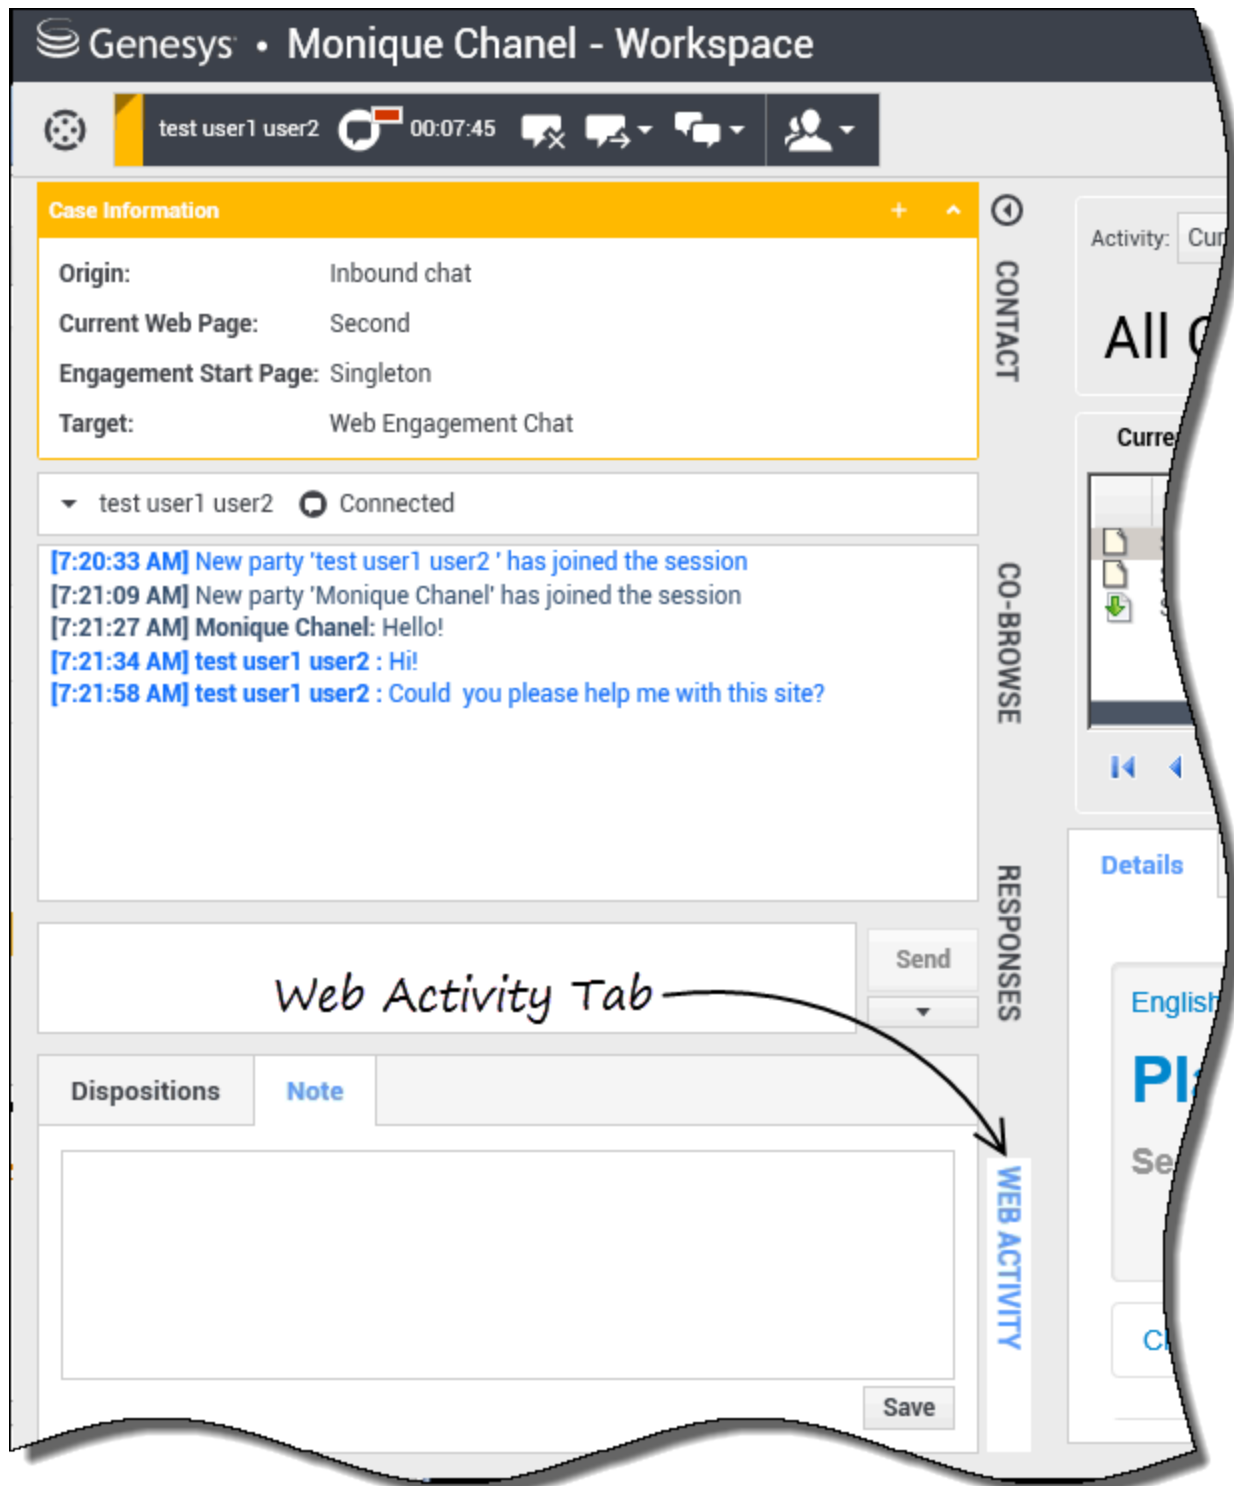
Genesys • Monique Chanel - Workspace

test user1 user2 00:07:45

Case Information

Origin: Inbound chat
Current Web Page: Second
Engagement Start Page: Singleton
Target: Web Engagement Chat

test user1 user2 Connected

[7:20:33 AM] New party 'test user1 user2 ' has joined the session
[7:21:09 AM] New party 'Monique Chanel' has joined the session
[7:21:27 AM] Monique Chanel: Hello!
[7:21:34 AM] test user1 user2 : Hi!
[7:21:58 AM] test user1 user2 : Could you please help me with this site?

Send

Web Activity Tab

Dispositions Note

Save

CONTACT
CO-BROWSE
RESPONSES
WEB ACTIVITY

Activity: Cur
All C
Curre
Details
English
Pl
Se
Cl